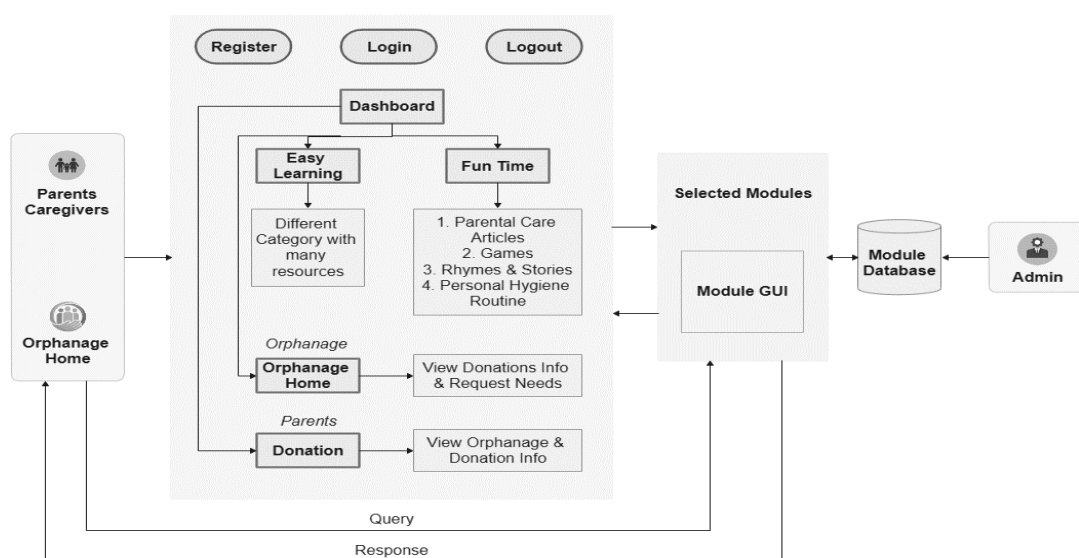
Parents Caregivers

Orphanage Home

Register

Login

Logout

Dashboard

Easy Learning

Fun Time

Different Category with many resources

1. Parental Care Articles
2. Games
3. Rhymes & Stories
4. Personal Hygiene Routine

Orphanage

Orphanage Home

View Donations Info & Request Needs

Parents

Donation

View Orphanage & Donation Info

Selected Modules

Module GUI

Module Database

Admin

Query

Response